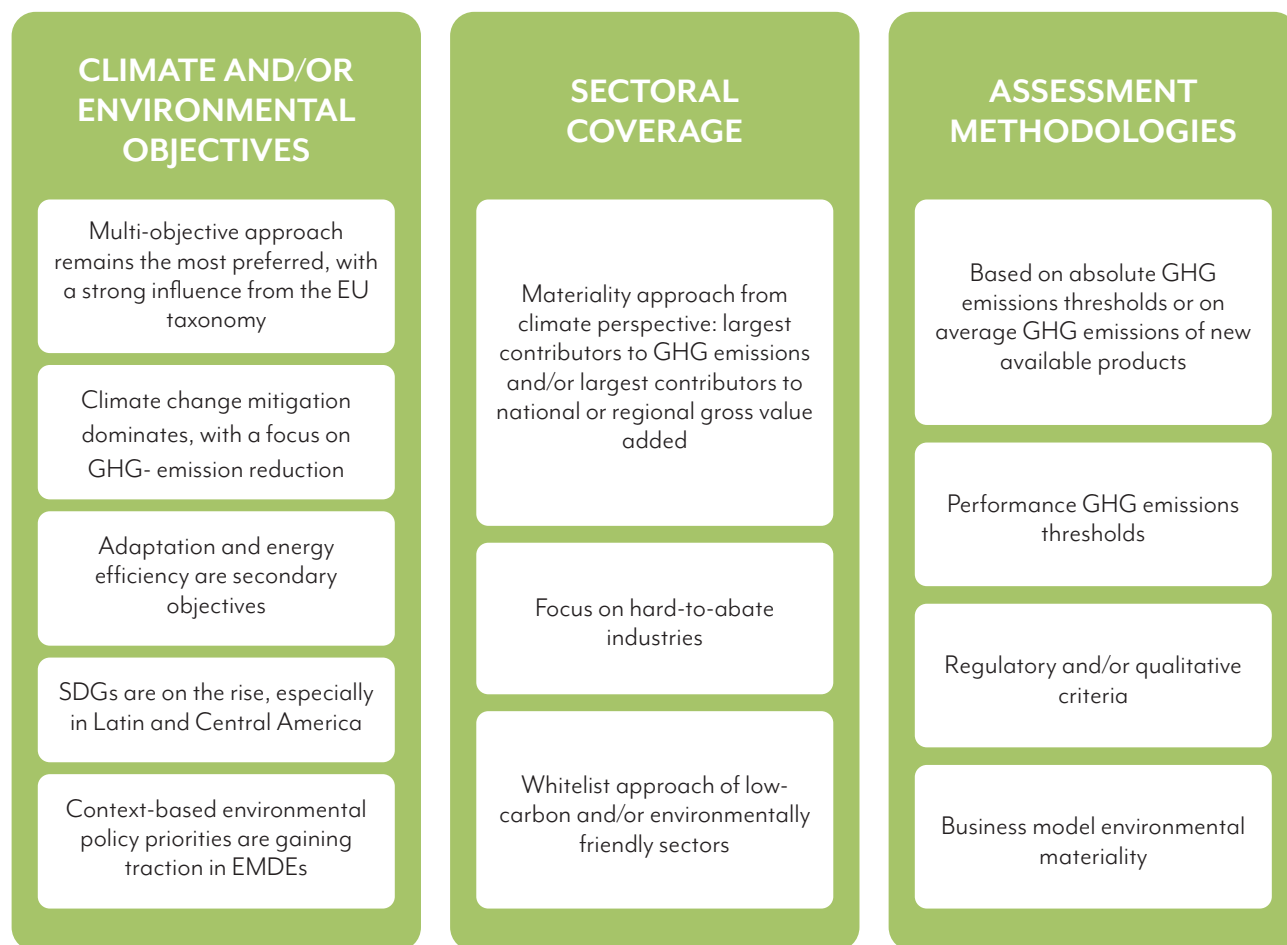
CLIMATE AND/OR ENVIRONMENTAL OBJECTIVES

Multi-objective approach remains the most preferred, with a strong influence from the EU taxonomy

Climate change mitigation dominates, with a focus on GHG- emission reduction

Adaptation and energy efficiency are secondary objectives

SDGs are on the rise, especially in Latin and Central America

Context-based environmental policy priorities are gaining traction in EMDEs

SECTORAL COVERAGE

Materiality approach from climate perspective: largest contributors to GHG emissions and/or largest contributors to national or regional gross value added

Focus on hard-to-abate industries

Whitelist approach of low-carbon and/or environmentally friendly sectors

ASSESSMENT METHODOLOGIES

Based on absolute GHG emissions thresholds or on average GHG emissions of new available products

Performance GHG emissions thresholds

Regulatory and/or qualitative criteria

Business model environmental materiality